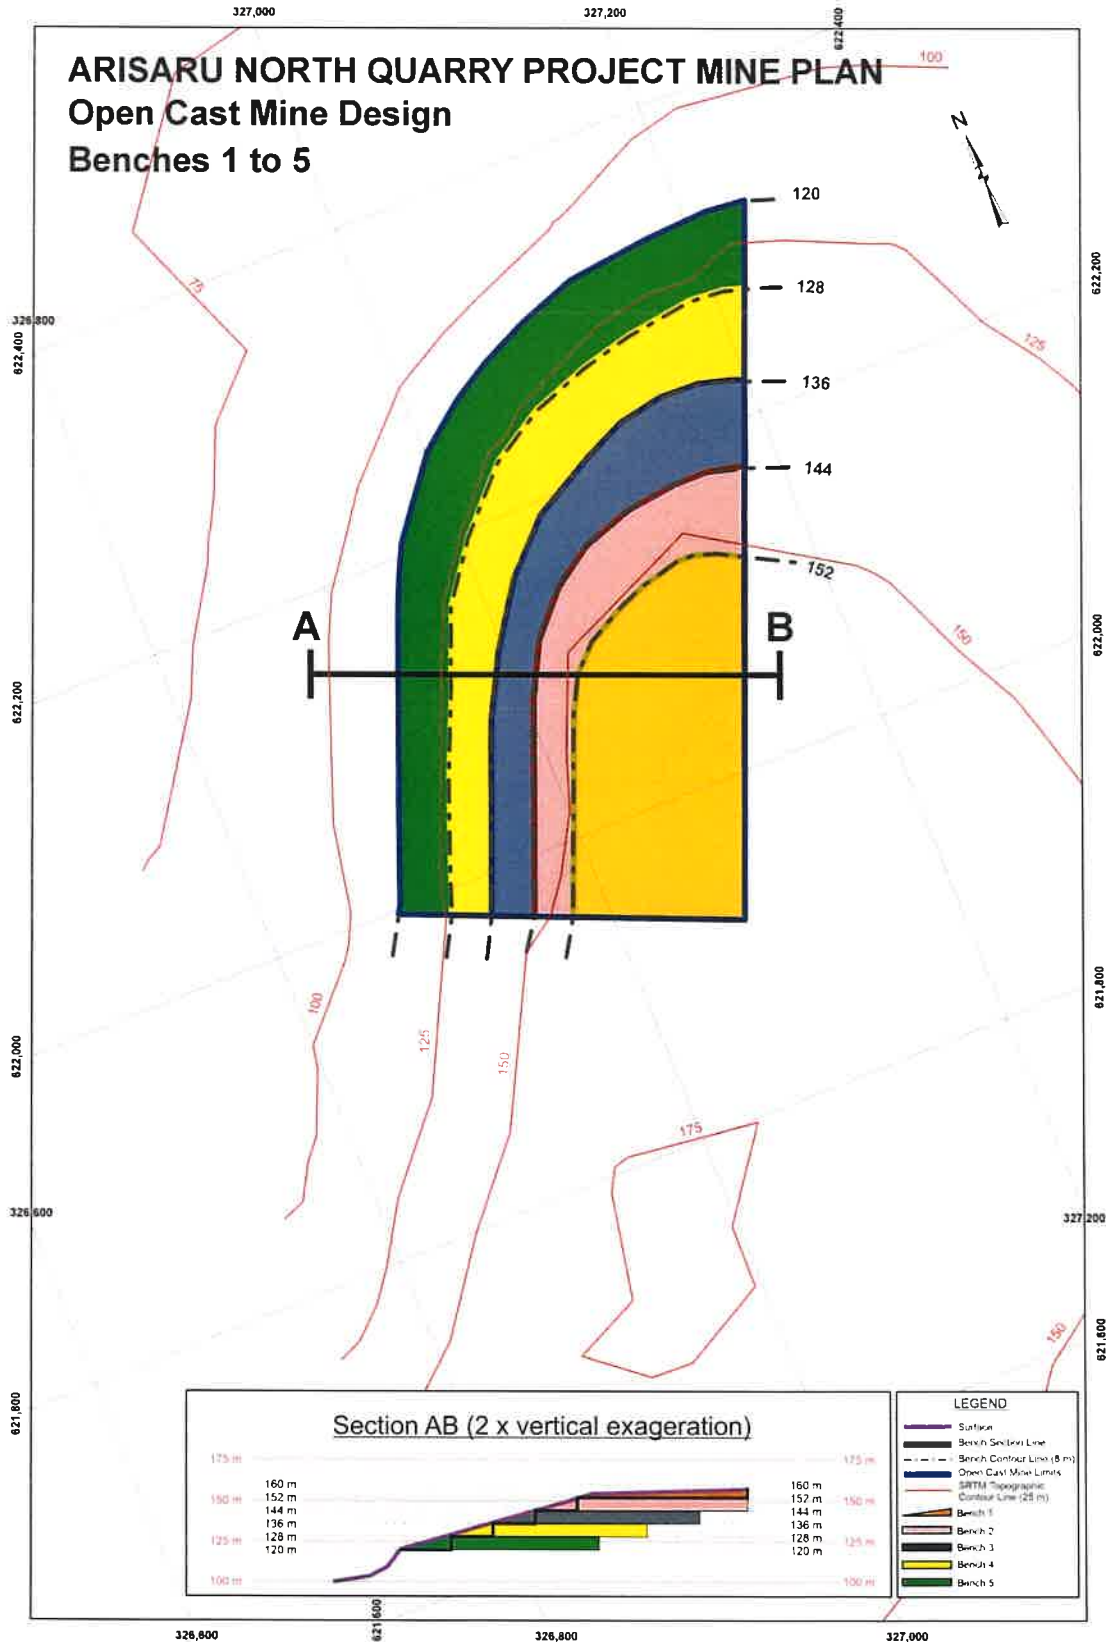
327,000

327,200

622,400

ARISARU NORTH QUARRY PROJECT MINE PLAN

Open Cast Mine Design

Benches 1 to 5

N

100

120

128

136

144

152

75

125

150

326,800

622,400

622,200

622,000

A

B

622,200

621,800

100

125

150

622,000

175

326,600

327,200

150

621,600

621,800

Section AB (2 x vertical exageration)

175 m

150 m

125 m

100 m

160 m
152 m
144 m
136 m
128 m
120 m

160 m
152 m
144 m
136 m
128 m
120 m

175 m

150 m

125 m

100 m

LEGEND

Surface

Bench Section Line

Bench Contour Line (8 m)

Open Cast Mine Limits

SRTM Topographic Contour Line (25 m)

Bench 1

Bench 2

Bench 3

Bench 4

Bench 5

326,800

621,600

326,800

327,000